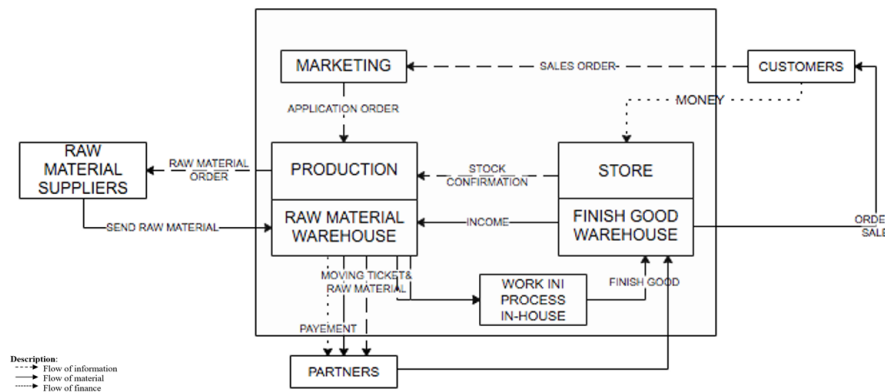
MARKETING

SALES ORDER

CUSTOMERS

MONEY

APPLICATION ORDER

RAW MATERIAL SUPPLIERS

RAW MATERIAL ORDER

PRODUCTION

STOCK CONFIRMATION

STORE

SEND RAW MATERIAL

RAW MATERIAL WAREHOUSE

INCOME

FINISH GOOD WAREHOUSE

ORDE SALE

MOVING TICKET& RAW MATERIAL

WORK INI PROCESS IN-HOUSE

FINISH GOOD

PAYEMENT

PARTNERS

Description:
Flow of information
Flow of material
Flow of finance